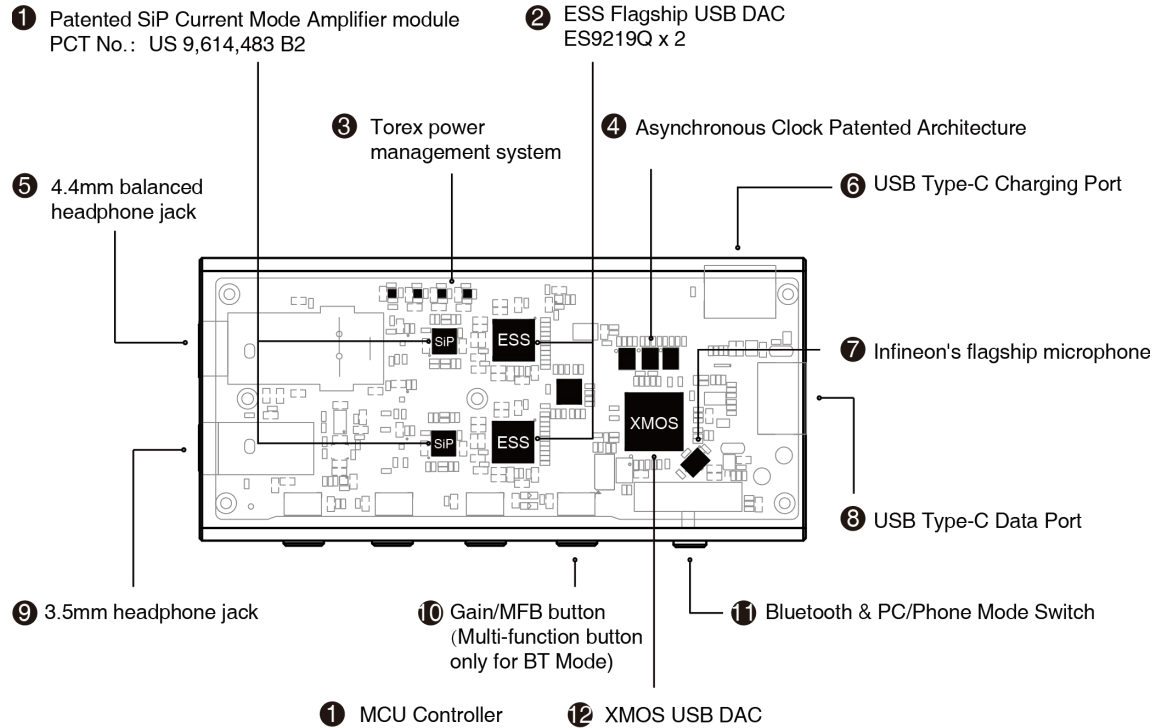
1 Patented SiP Current Mode Amplifier module
PCT No.: US 9,614,483 B2

2 ESS Flagship USB DAC
ES9219Q x 2

3 Torex power management system

4 Asynchronous Clock Patented Architecture

5 4.4mm balanced headphone jack

6 USB Type-C Charging Port

7 Infineon's flagship microphone

8 USB Type-C Data Port

9 3.5mm headphone jack

10 Gain/MFB button (Multi-function button only for BT Mode)

11 Bluetooth & PC/Phone Mode Switch

1 MCU Controller

12 XMOS USB DAC

SiP
ESS
SiP
ESS
XMOS